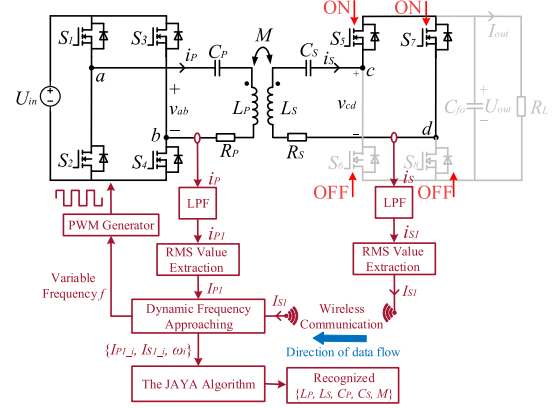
ON ON
$S_1$ $S_3$ $S_5$ $S_7$ $I_{out}$
$M$
$i_P$ $C_P$ $C_S$ $i_S$
$a$ $c$
$U_{in}$ $+$ $v_{ab}$ $L_P$ $L_S$ $v_{cd}$ $C_{fo}$ $U_{out}$ $R_L$
$b$ $-$ $R_P$ $R_S$ $d$
$S_2$ $S_4$ $S_6$ $S_8$
$i_P$ $i_S$
OFF OFF
LPF LPF
PWM Generator
$i_{P1}$ $i_{S1}$
RMS Value Extraction
RMS Value Extraction
Variable Frequency $f$
$I_{P1}$ $I_{S1}$
Dynamic Frequency Approaching
$I_{S1}$
Wireless Communication
$\{I_{P1\_i}, I_{S1\_i}, \omega_i\}$
Direction of data flow
The JAYA Algorithm
Recognized $\{L_P, L_S, C_P, C_S, M\}$